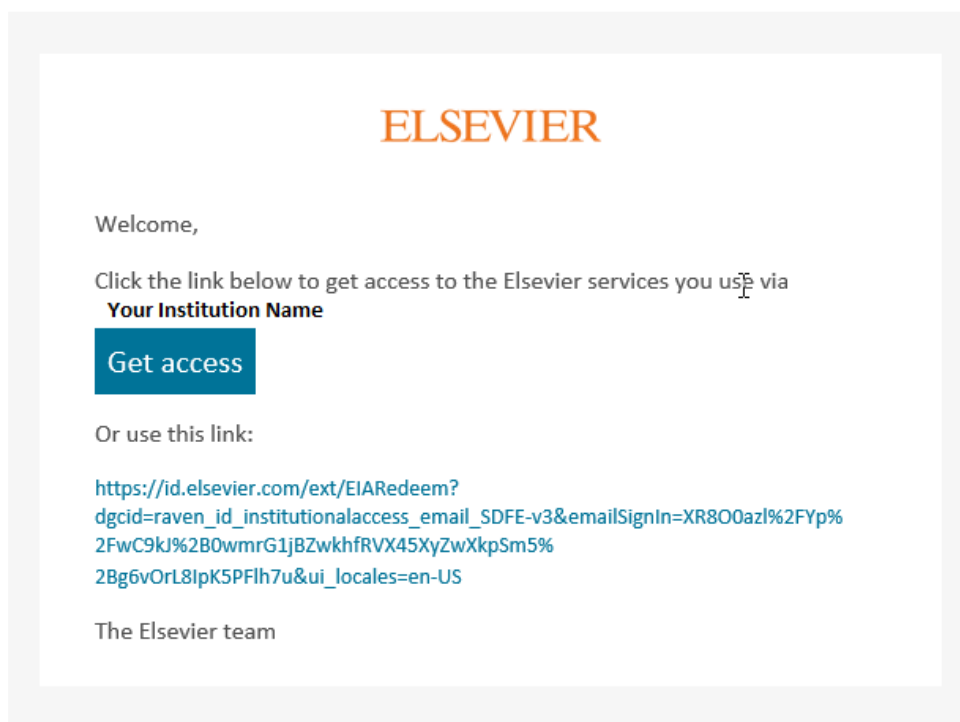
ELSEVIER

Welcome,

Click the link below to get access to the Elsevier services you use via
Your Institution Name

Get access

Or use this link:

https://id.elsevier.com/ext/EIARedeem?dgcid=raven_id_institutionalaccess_email_SDFE-v3&emailSignIn=XR8O0azl%2FYp%2FwC9kJ%2B0wmrG1jBZwkhfRVX45XyZwXkpSm5%2Bg6vOrL8IpK5PFlh7u&ui_locales=en-US

The Elsevier team